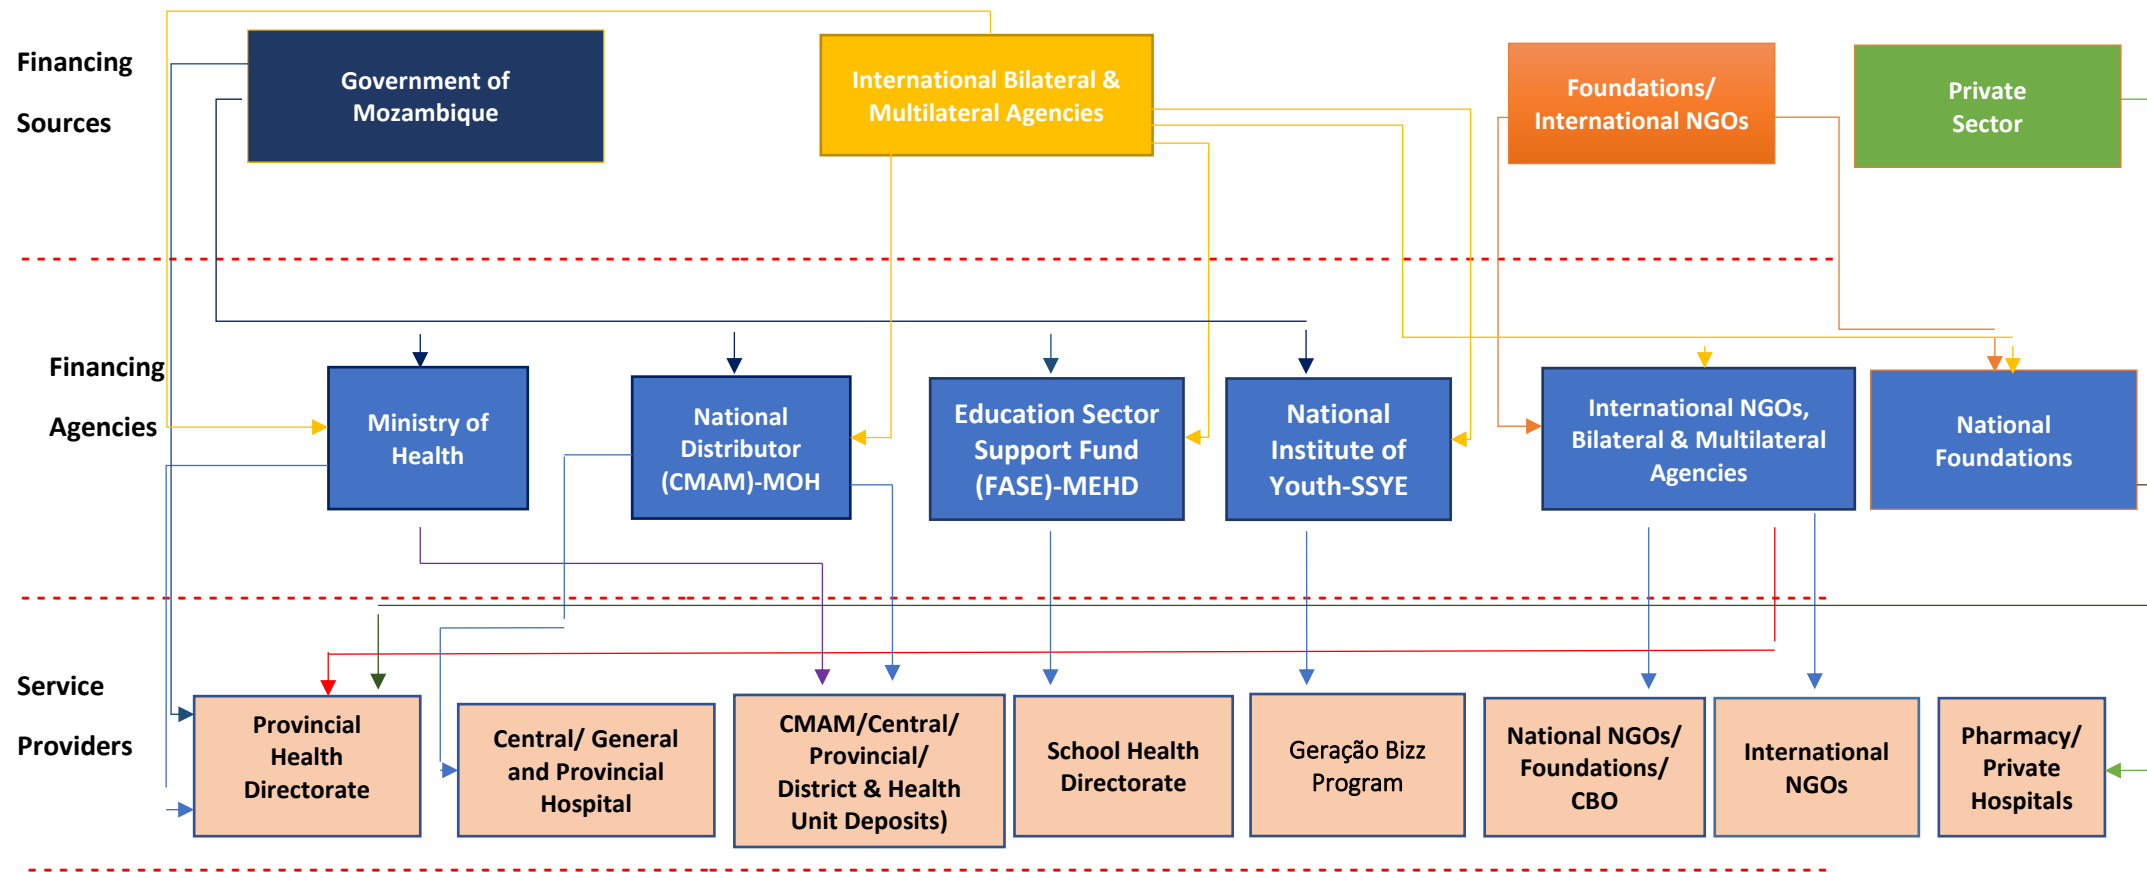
Financing Sources

Government of Mozambique

International Bilateral & Multilateral Agencies

Foundations/ International NGOs

Private Sector

Financing Agencies

Ministry of Health

National Distributor (CMAM)-MOH

Education Sector Support Fund (FASE)-MEHD

National Institute of Youth-SSYE

International NGOs, Bilateral & Multilateral Agencies

National Foundations

Service Providers

Provincial Health Directorate

Central/ General and Provincial Hospital

CMAM/Central/ Provincial/ District & Health Unit Deposits)

School Health Directorate

Geração Bizz Program

National NGOs/ Foundations/ CBO

International NGOs

Pharmacy/ Private Hospitals